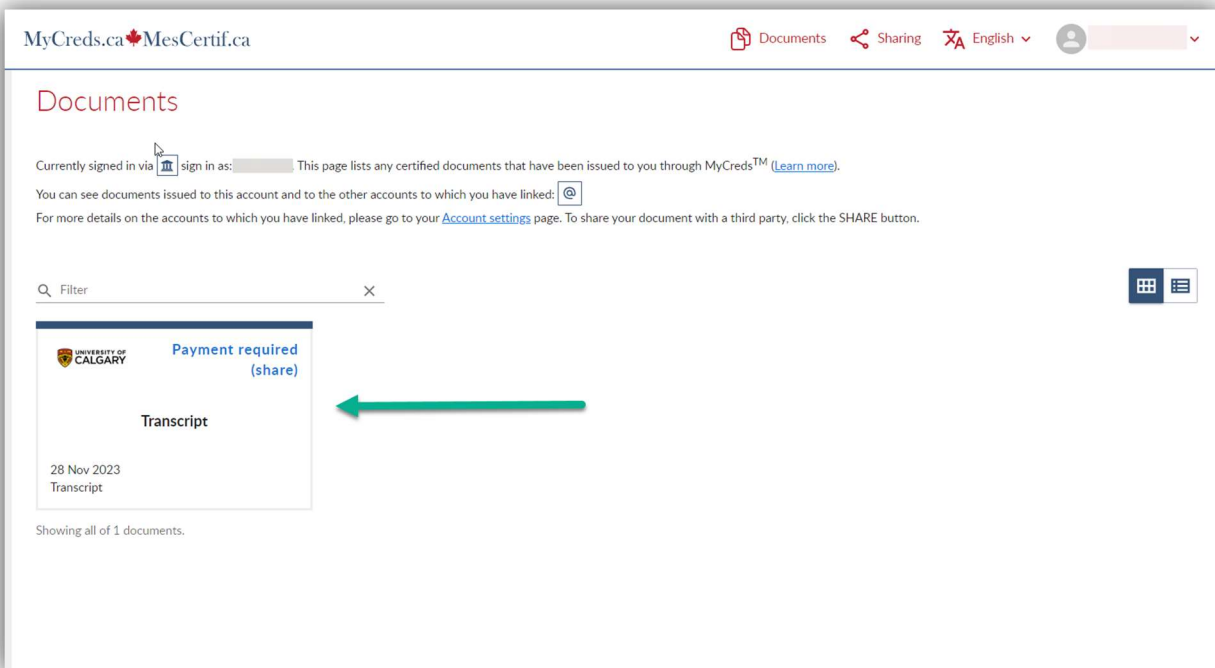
MyCreds.ca MesCertif.ca

Documents Sharing English

Documents

Currently signed in via sign in as: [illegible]. This page lists any certified documents that have been issued to you through MyCreds$^{TM}$ (Learn more).

You can see documents issued to this account and to the other accounts to which you have linked: @

For more details on the accounts to which you have linked, please go to your Account settings page. To share your document with a third party, click the SHARE button.

Filter

UNIVERSITY OF CALGARY

Payment required (share)

Transcript

28 Nov 2023
Transcript

Showing all of 1 documents.